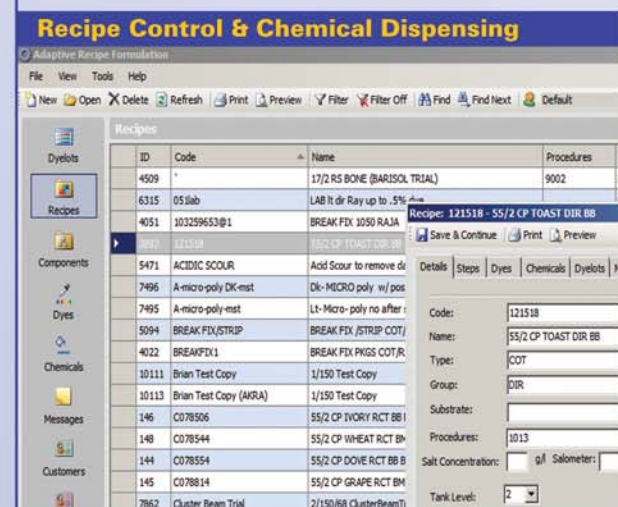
Recipe Control & Chemical Dispensing

Adaptive Recipe Formulation

File View Tools Help

New Open Delete Refresh Print Preview Filter Filter Off Find Find Next Default

Dyelots
Recipes
Components
Dyes
Chemicals
Messages
Customers

Recipes

| ID | Code | Name | Procedures |
|---|---|---|---|
| 4509 | * | 17/2 RS BONE (BARISOL TRIAL) | 9002 |
| 6315 | 051lab | LAB lt dr Ray up to .5% dye | |
| 4051 | 103259653@1 | BREAK FIX 1050 RAJA | |
| 3897 | 121518 | 55/2 CP TOAST DIR BB | |
| 5471 | ACIDIC SCOUR | Acid Scour to remove de | |
| 7496 | A-micro-poly DK-mst | Dk- MICRO poly w/ pos | |
| 7495 | A-micro-poly-mst | Lt- Micro- poly no after s | |
| 5094 | BREAK FIX/STRIP | BREAK FIX /STRIP COT/ | |
| 4022 | BREAKFIX1 | BREAK FIX PKGS COT/R | |
| 10111 | Brian Test Copy | 1/150 Test Copy | |
| 10113 | Brian Test Copy (AKRA) | 1/150 Test Copy | |
| 146 | C078506 | 55/2 CP IVORY RCT BB | |
| 148 | C078544 | 55/2 CP WHEAT RCT BM | |
| 144 | C078554 | 55/2 CP DOVE RCT BB B | |
| 145 | C078814 | 55/2 CP GRAPE RCT BM | |
| 7862 | Cluster Beam Trial | 2/150/68 ClusterBeamT | |

Recipe: 121518 - 55/2 CP TOAST DIR BB

Save & Continue Print Preview

Details Steps Dyes Chemicals Dyelots

Code: 121518
Name: 55/2 CP TOAST DIR BB
Type: COT
Group: DIR
Substrate:
Procedures: 1013
Salt Concentration: g/l Salometer:
Tank Level: 2